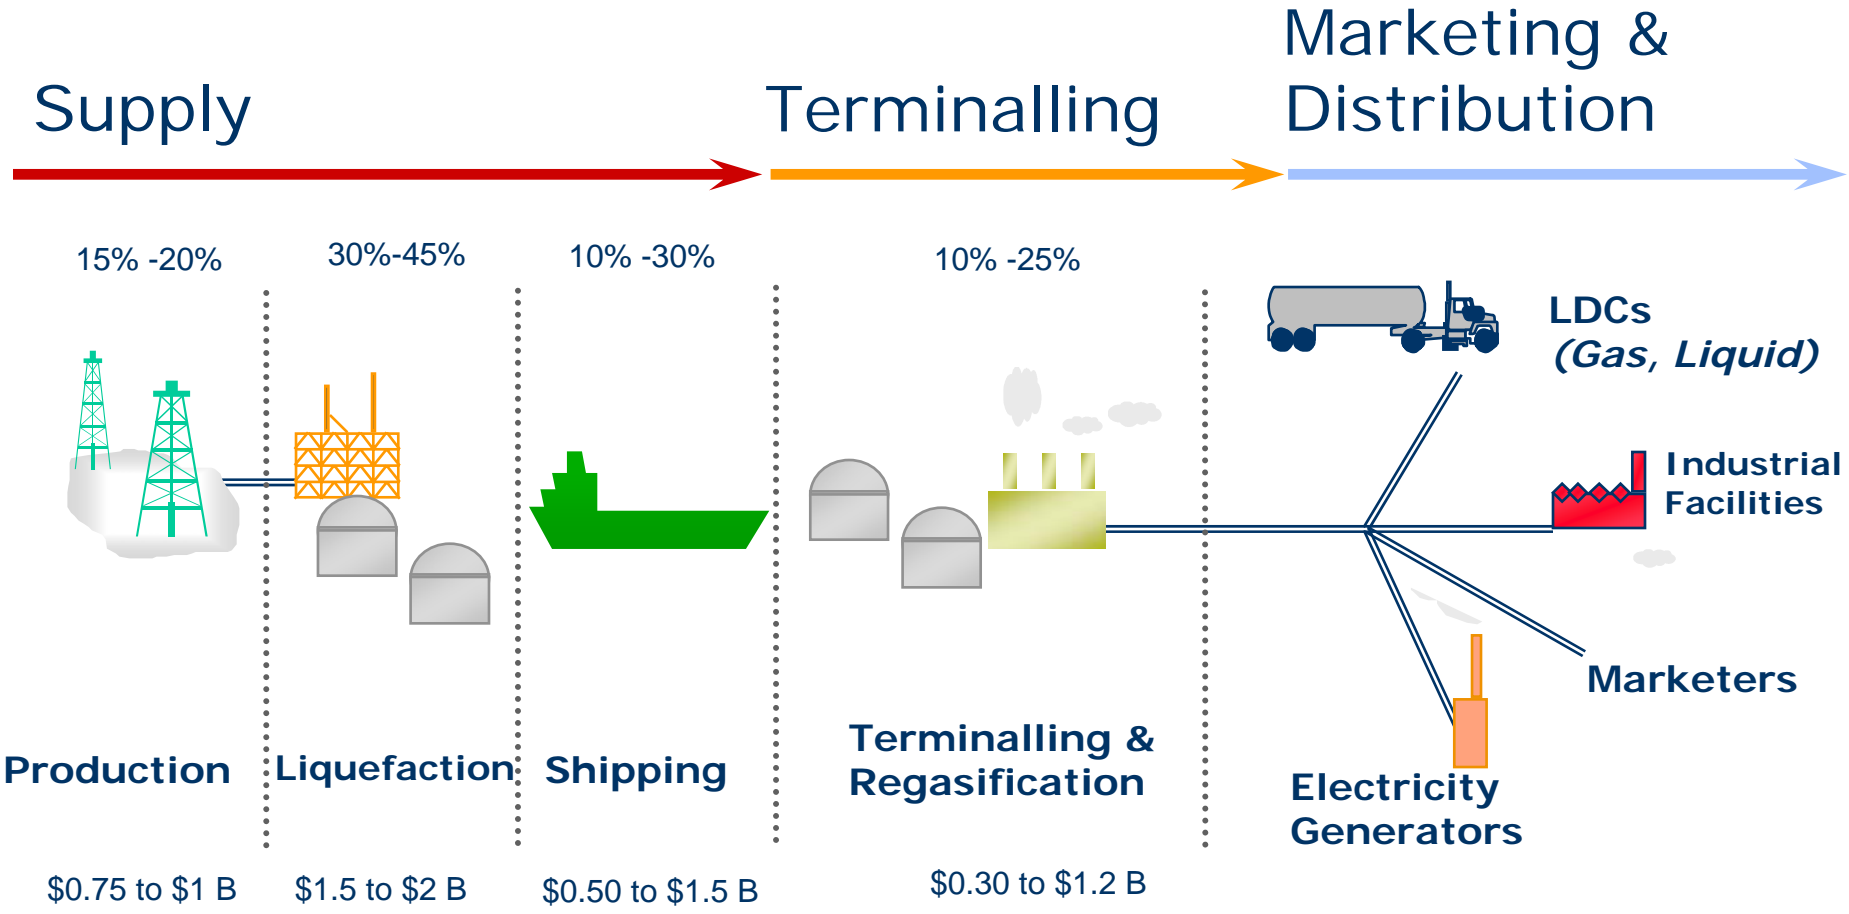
Supply

Terminalling

Marketing & Distribution

15% -20%

30%-45%

10% -30%

10% -25%

LDCs (Gas, Liquid)

Industrial Facilities

Marketers

Production

Liquefaction

Shipping

Terminalling & Regasification

Electricity Generators

$0.75 to $1 B

$1.5 to $2 B

$0.50 to $1.5 B

$0.30 to $1.2 B